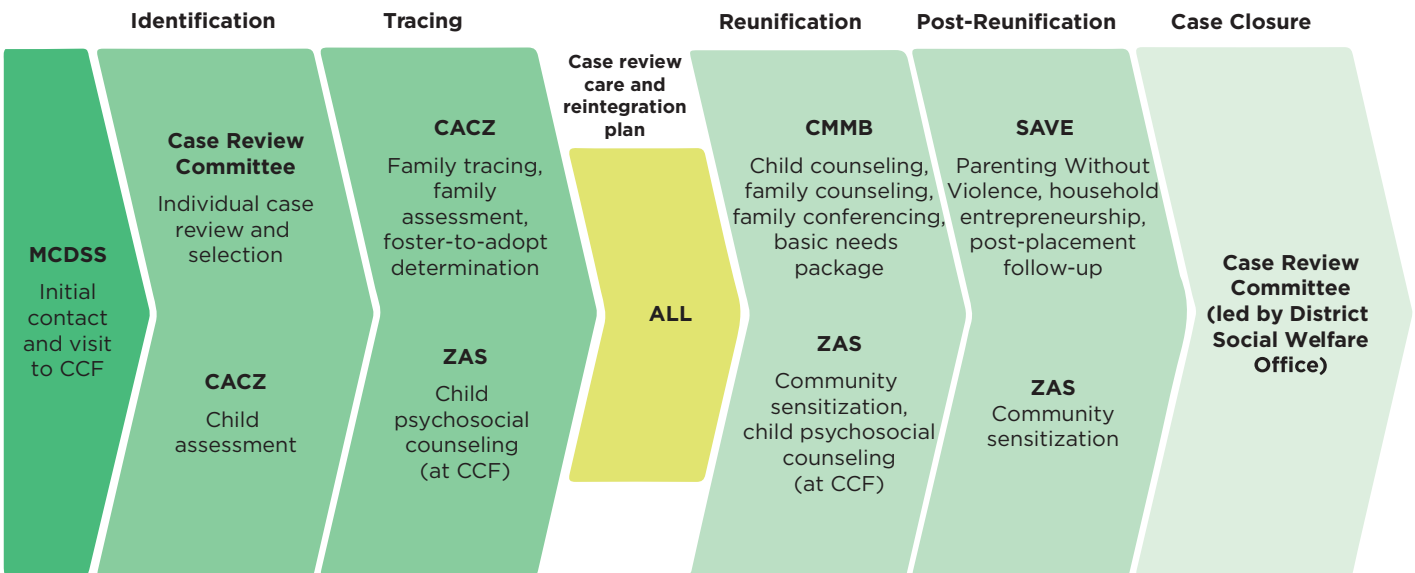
Identification

Tracing

Case review care and reintegration plan

Reunification

Post-Reunification

Case Closure

MCDSS

Initial contact and visit to CCF

Case Review Committee

Individual case review and selection

CACZ

Child assessment

CACZ

Family tracing, family assessment, foster-to-adopt determination

ZAS

Child psychosocial counseling (at CCF)

ALL

CMMB

Child counseling, family counseling, family conferencing, basic needs package

ZAS

Community sensitization, child psychosocial counseling (at CCF)

SAVE

Parenting Without Violence, household entrepreneurship, post-placement follow-up

ZAS

Community sensitization

Case Review Committee (led by District Social Welfare Office)